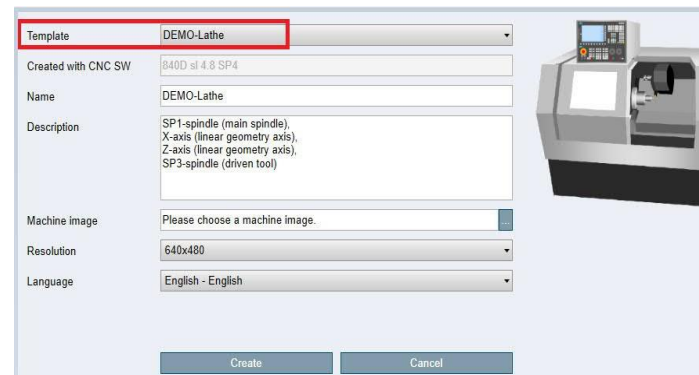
Template DEMO-Lathe

Created with CNC SW 840D sl 4.8 SP4

Name DEMO-Lathe

Description SP1-spindle (main spindle),
X-axis (linear geometry axis),
Z-axis (linear geometry axis),
SP3-spindle (driven tool)

Machine image Please choose a machine image. ...

Resolution 640x480

Language English - English

Create Cancel